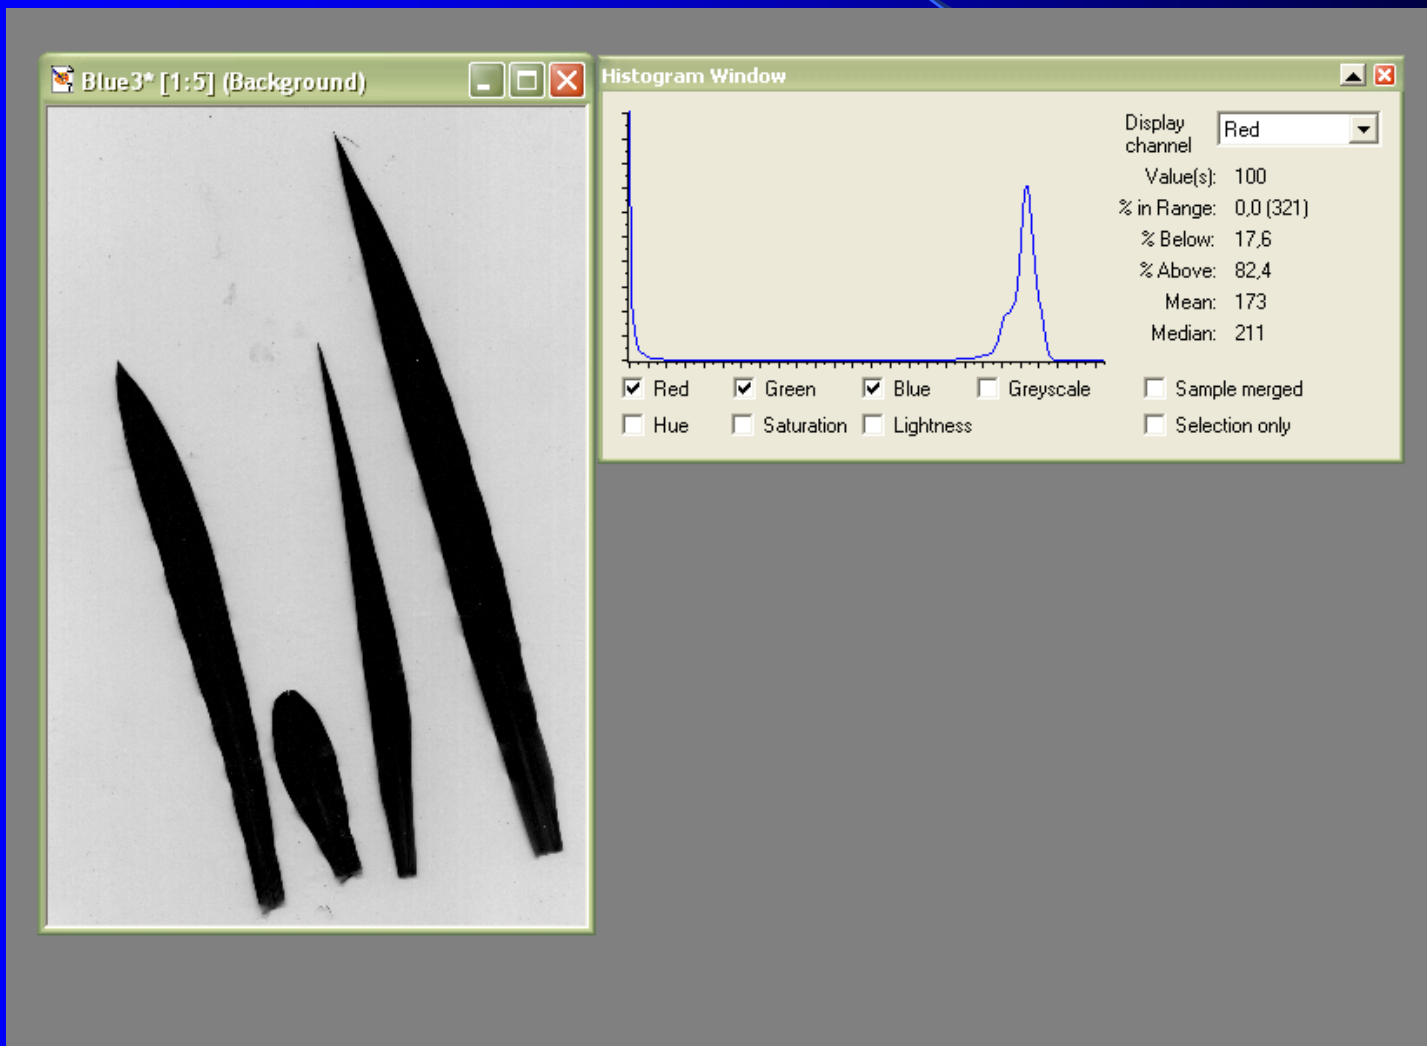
Blue3* [1:5] (Background)

Histogram Window

Display channel Red

Value(s): 100
% in Range: 0,0 (321)
% Below: 17,6
% Above: 82,4
Mean: 173
Median: 211

Red Green Blue Greyscale Sample merged
Hue Saturation Lightness Selection only